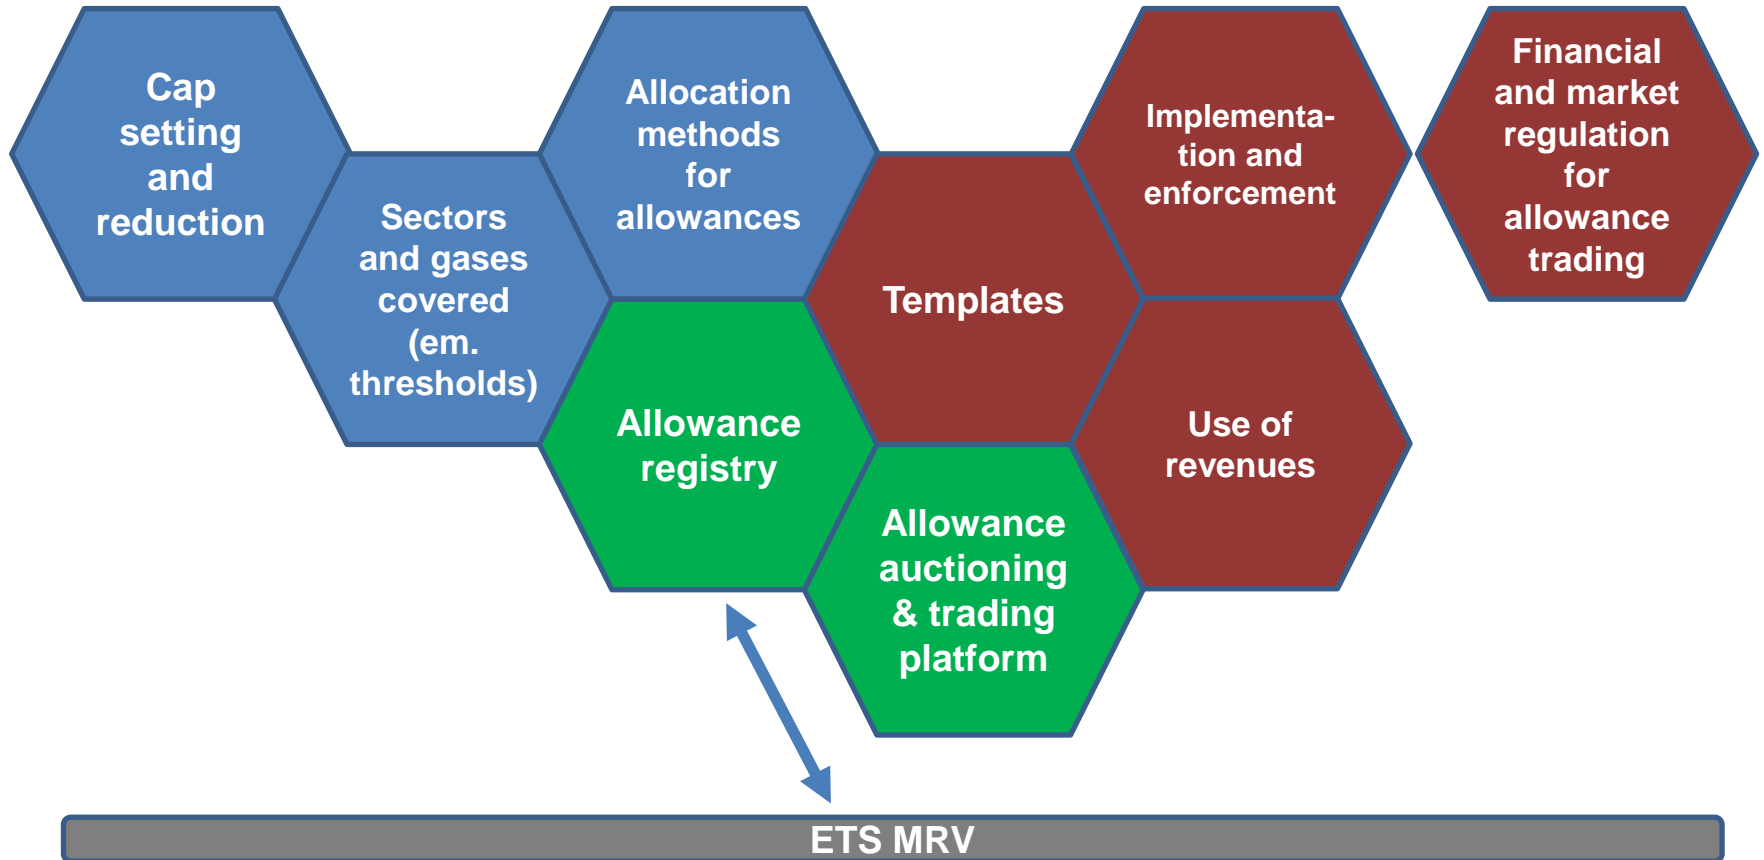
Cap setting and reduction

Sectors and gases covered (em. thresholds)

Allocation methods for allowances

Allowance registry

Templates

Allowance auctioning & trading platform

Implementation and enforcement

Use of revenues

Financial and market regulation for allowance trading

ETS MRV